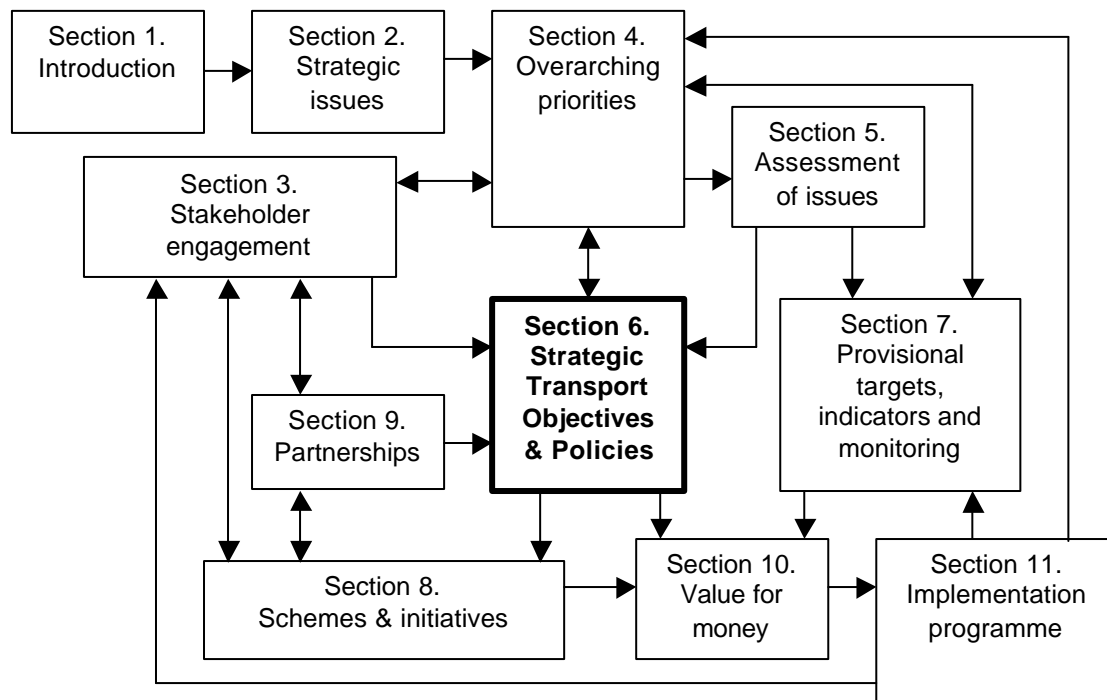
Section 1.
Introduction

Section 2.
Strategic issues

Section 4.
Overarching priorities

Section 5.
Assessment of issues

Section 3.
Stakeholder engagement

Section 6.
Strategic Transport Objectives & Policies

Section 7.
Provisional targets, indicators and monitoring

Section 9.
Partnerships

Section 8.
Schemes & initiatives

Section 10.
Value for money

Section 11.
Implementation programme